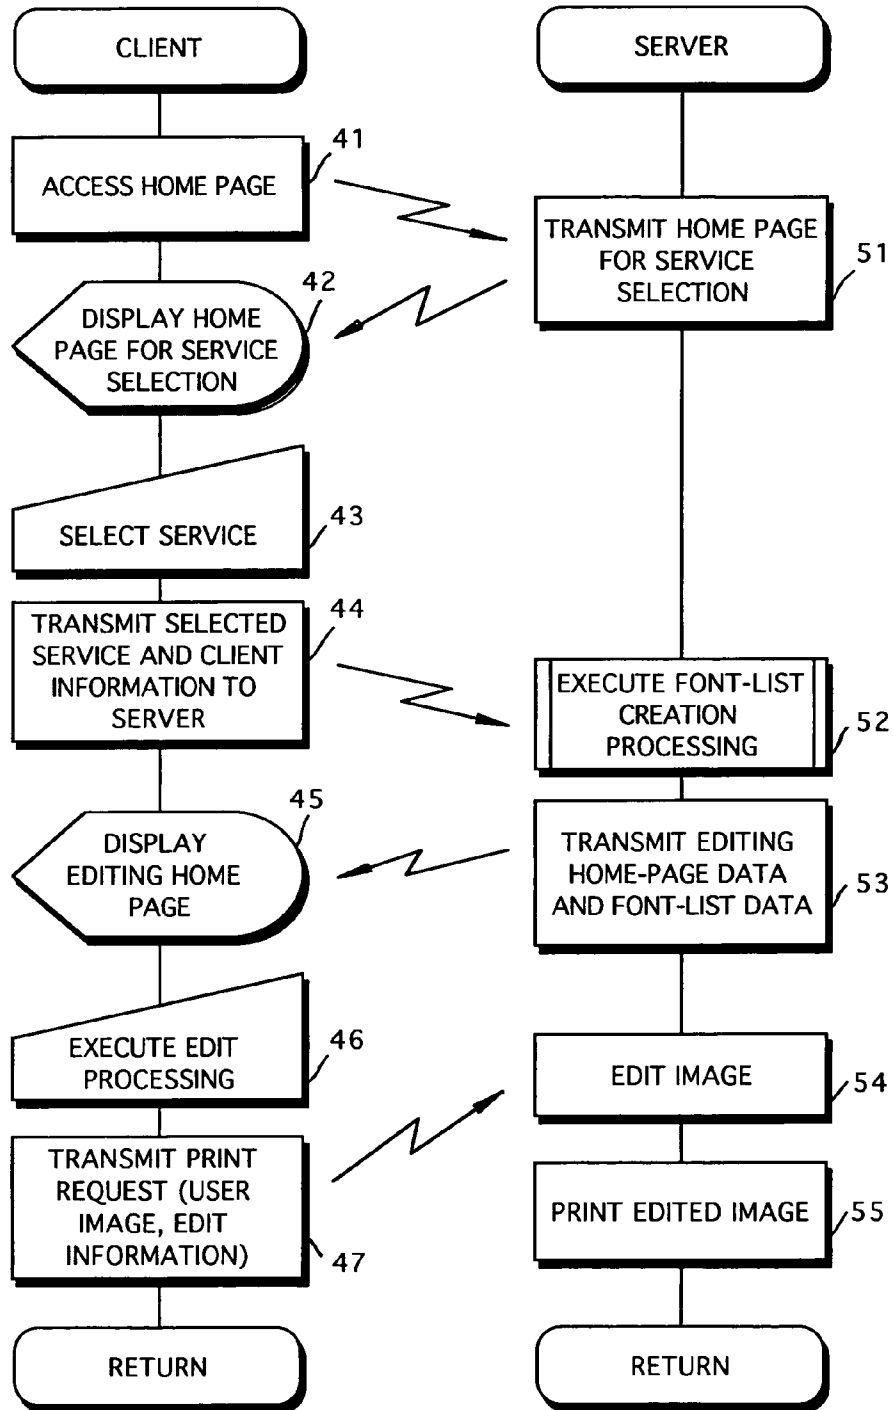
CLIENT

SERVER

ACCESS HOME PAGE

41

TRANSMIT HOME PAGE FOR SERVICE SELECTION

51

DISPLAY HOME PAGE FOR SERVICE SELECTION

42

SELECT SERVICE

43

TRANSMIT SELECTED SERVICE AND CLIENT INFORMATION TO SERVER

44

EXECUTE FONT-LIST CREATION PROCESSING

52

DISPLAY EDITING HOME PAGE

45

TRANSMIT EDITING HOME-PAGE DATA AND FONT-LIST DATA

53

EXECUTE EDIT PROCESSING

46

EDIT IMAGE

54

TRANSMIT PRINT REQUEST (USER IMAGE, EDIT INFORMATION)

47

PRINT EDITED IMAGE

55

RETURN

RETURN